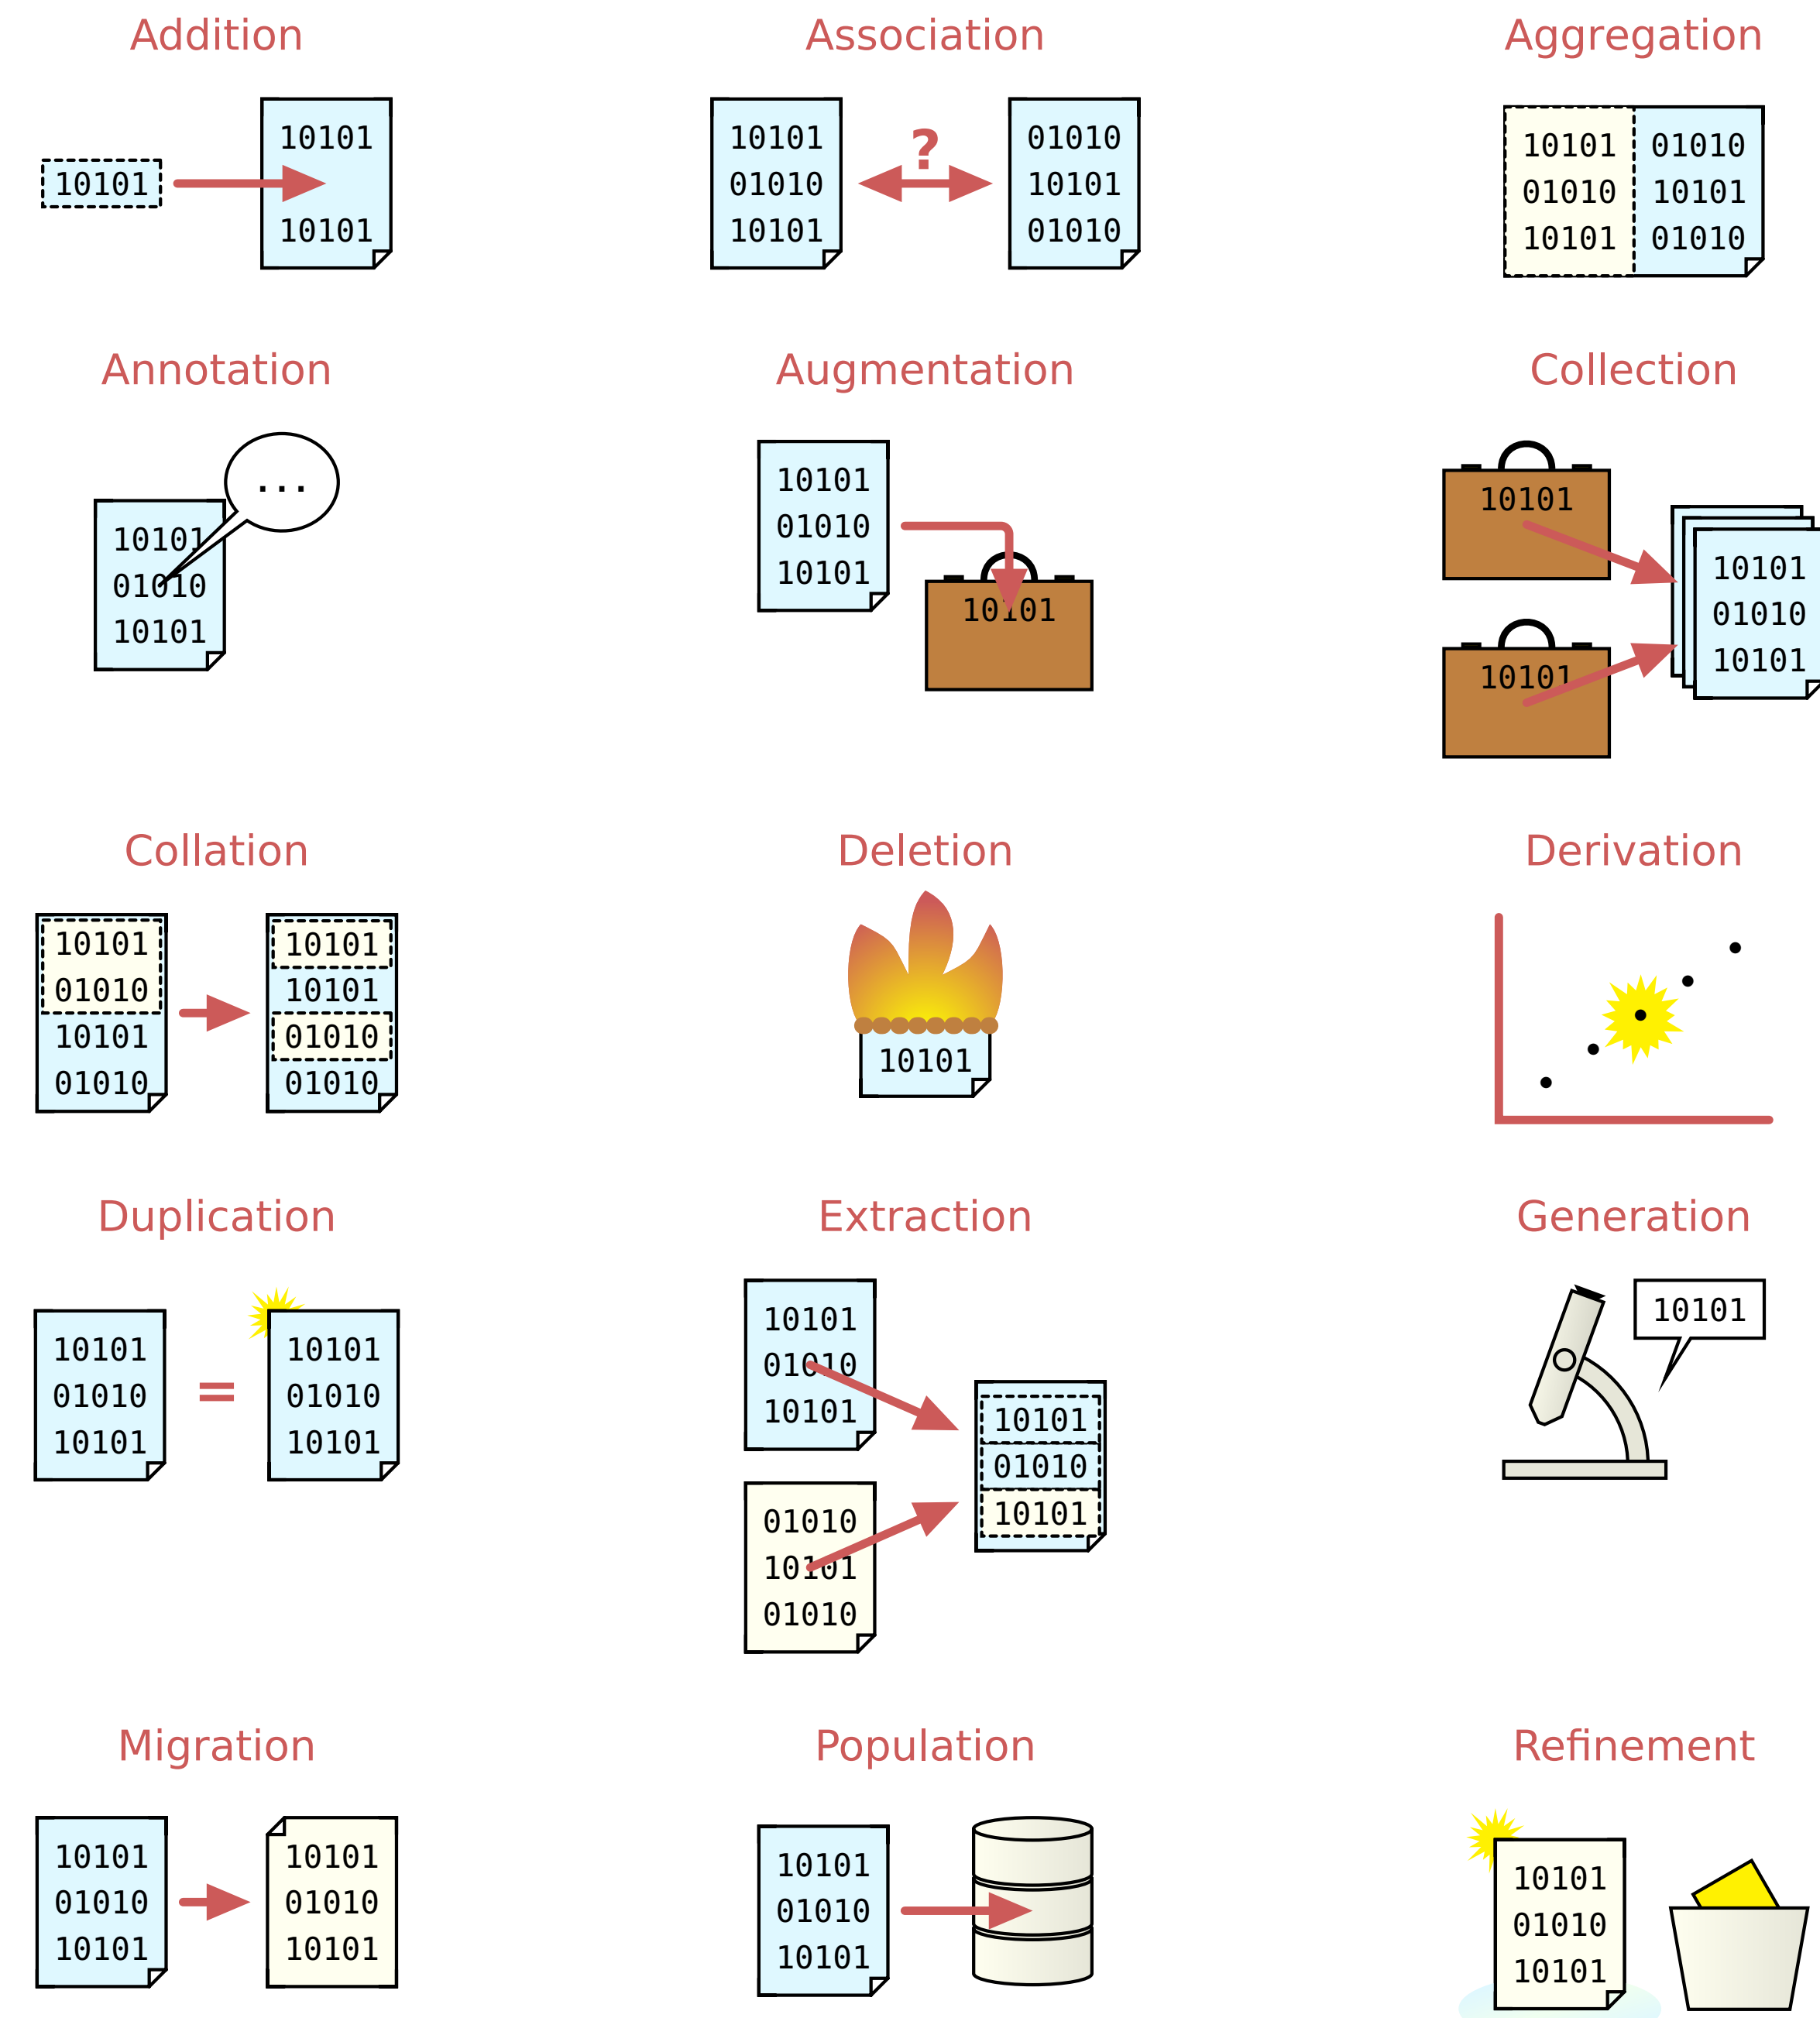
Addition

10101

10101

10101

Association

10101
01010
10101

?

01010
10101
01010

Aggregation

10101
01010
10101

01010
10101
01010

Annotation

10101
01010
10101

...

Augmentation

10101
01010
10101

10101

Collection

10101

10101

10101
01010
10101

Collation

10101
01010
10101
01010

10101
10101
01010
01010

Deletion

10101

Derivation

Duplication

10101
01010
10101

=

10101
01010
10101

Extraction

10101
01010
10101

01010
10101
01010

10101
01010
10101

Generation

10101

Migration

10101
01010
10101

10101
01010
10101

Population

10101
01010
10101

Refinement

10101
01010
10101